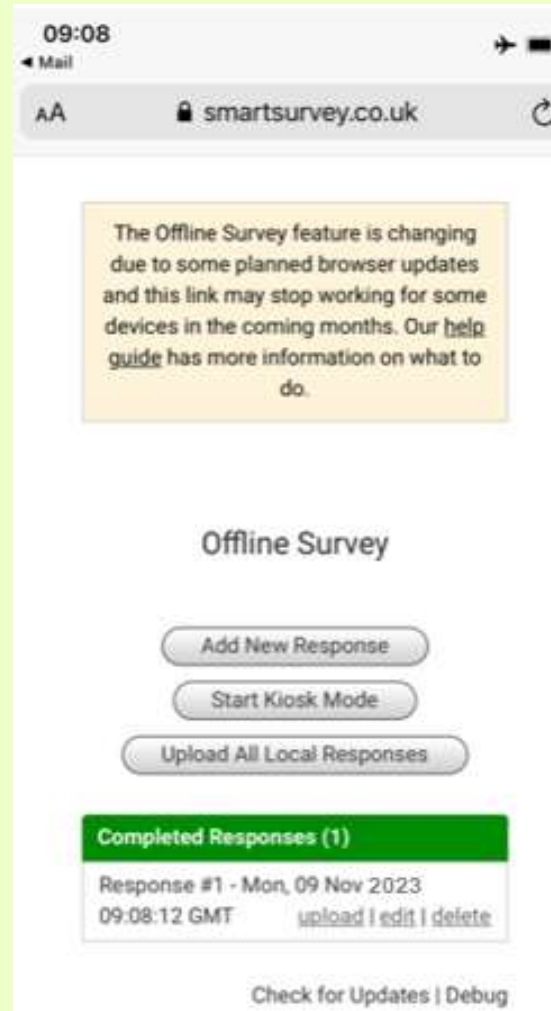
09:08
◀ Mail

AA smartsurvey.co.uk

The Offline Survey feature is changing due to some planned browser updates and this link may stop working for some devices in the coming months. Our help guide has more information on what to do.

Offline Survey

Add New Response

Start Kiosk Mode

Upload All Local Responses

Completed Responses (1)

Response #1 - Mon, 09 Nov 2023 09:08:12 GMT upload | edit | delete

Check for Updates | Debug